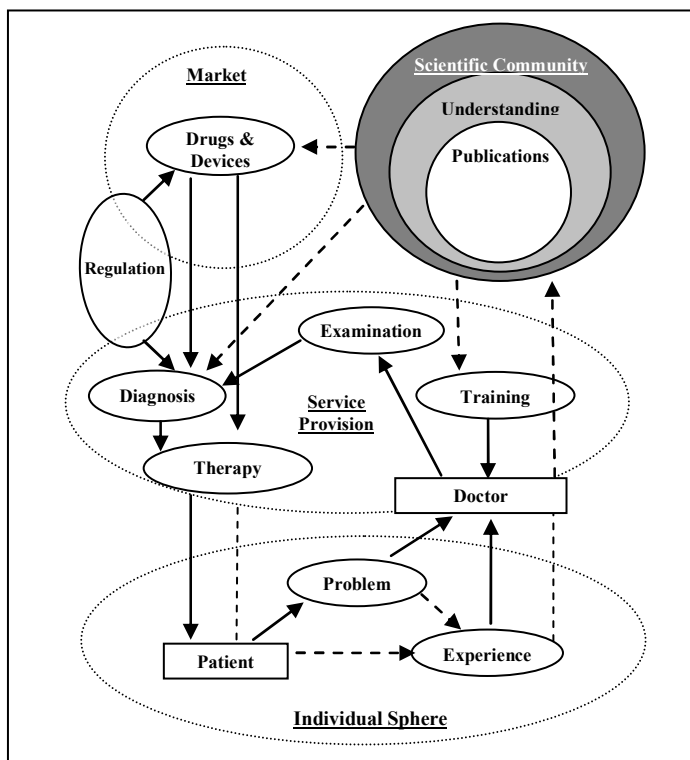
Market

Drugs & Devices

Scientific Community

Understanding

Publications

Regulation

Examination

Diagnosis

Service Provision

Training

Therapy

Doctor

Problem

Patient

Experience

Individual Sphere